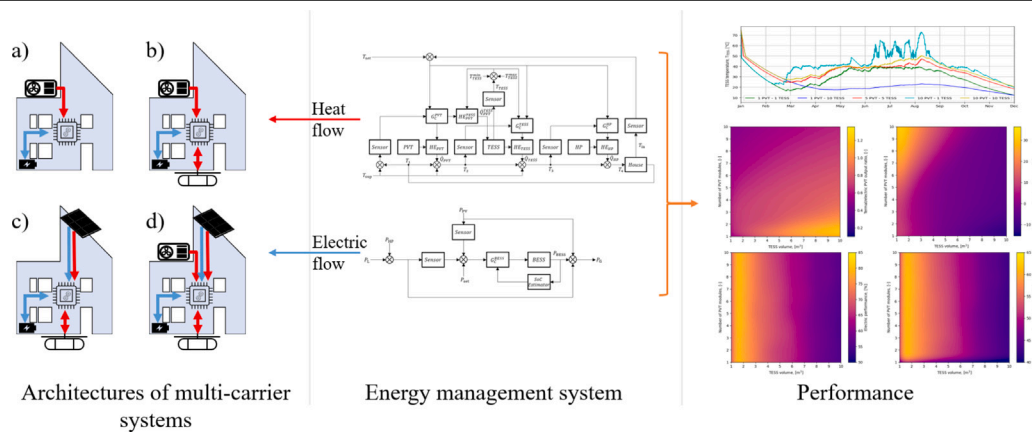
a)

b)

c)

d)

Heat flow

Electric flow

$T_{set}$

$T_{sup}$

Sensor

PVT

$T_r$

$HE_{PVT}$

$Q_{PVT}$

$T_s$

TESS

$HE_{TESS}$

$Q_{TESS}$

HP

$HE_{HP}$

$Q_{HP}$

House

$T_{in}$

$P_{PV}$

$P_L$

$P_{set}$

BESS

$P_{BESS}$

$P_G$

SoC Estimator

Jan Feb Mar Apr May Jun Jul Aug Sep Oct Nov Dec

1 PVT - 1 TESS
1 PVT - 10 TESS
10 PVT - 1 TESS
10 PVT - 10 TESS

Number of PVT modules [-]

TESS volume [m³]

Architectures of multi-carrier systems

Energy management system

Performance